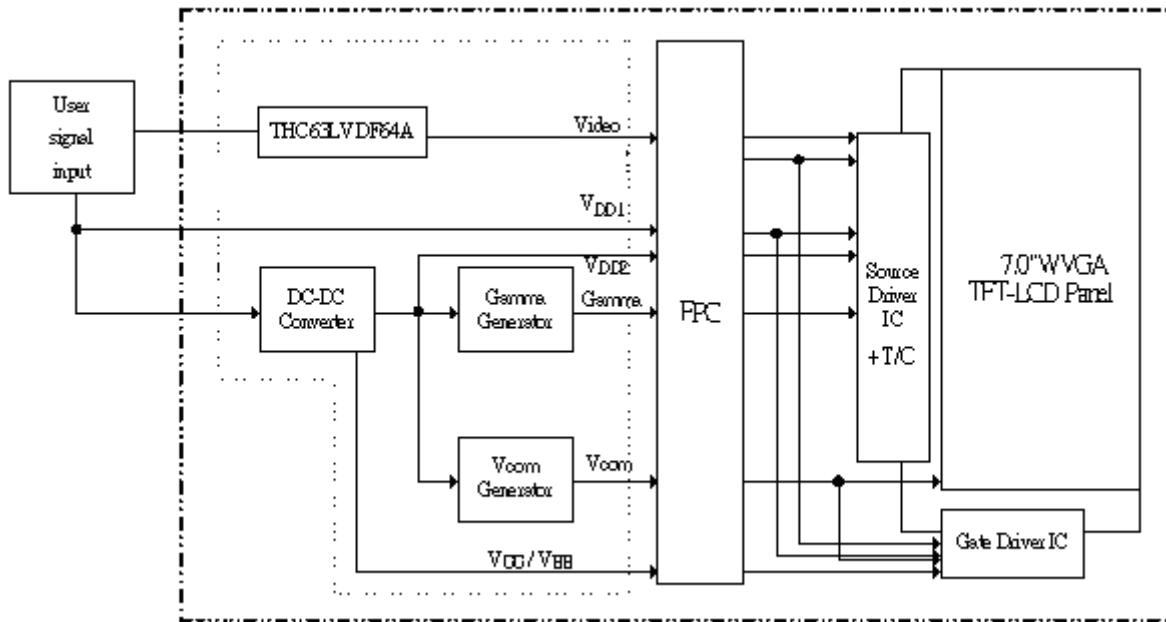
User signal input

THC63LVDF64A

Video

$V_{DD1}$

$V_{DD2}$

DC-DC Converter

Gamma Generator

Gamma

FPC

Source Driver IC +T/C

7.0"WVGA TFT-LCD Panel

Vcom Generator

Vcom

$V_{GG}/V_{EE}$

Gate Driver IC